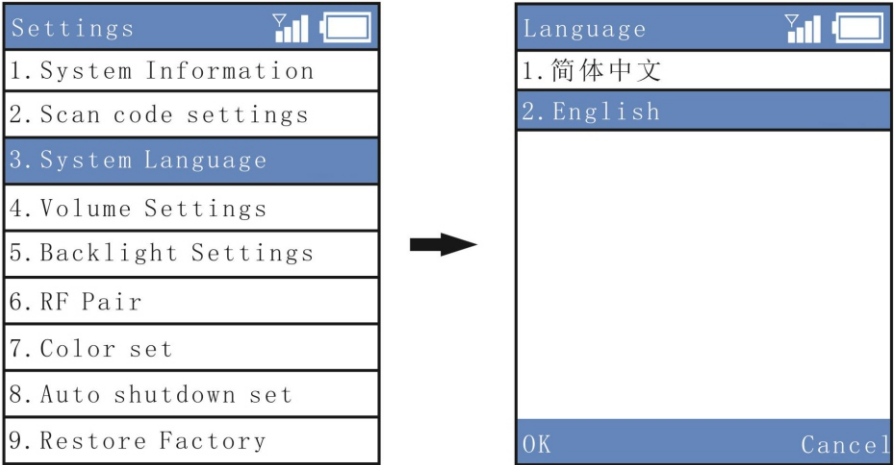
Settings
1. System Information
2. Scan code settings
3. System Language
4. Volume Settings
5. Backlight Settings
6. RF Pair
7. Color set
8. Auto shutdown set
9. Restore Factory

Language
1. 简体中文
2. English
OK
Cancel